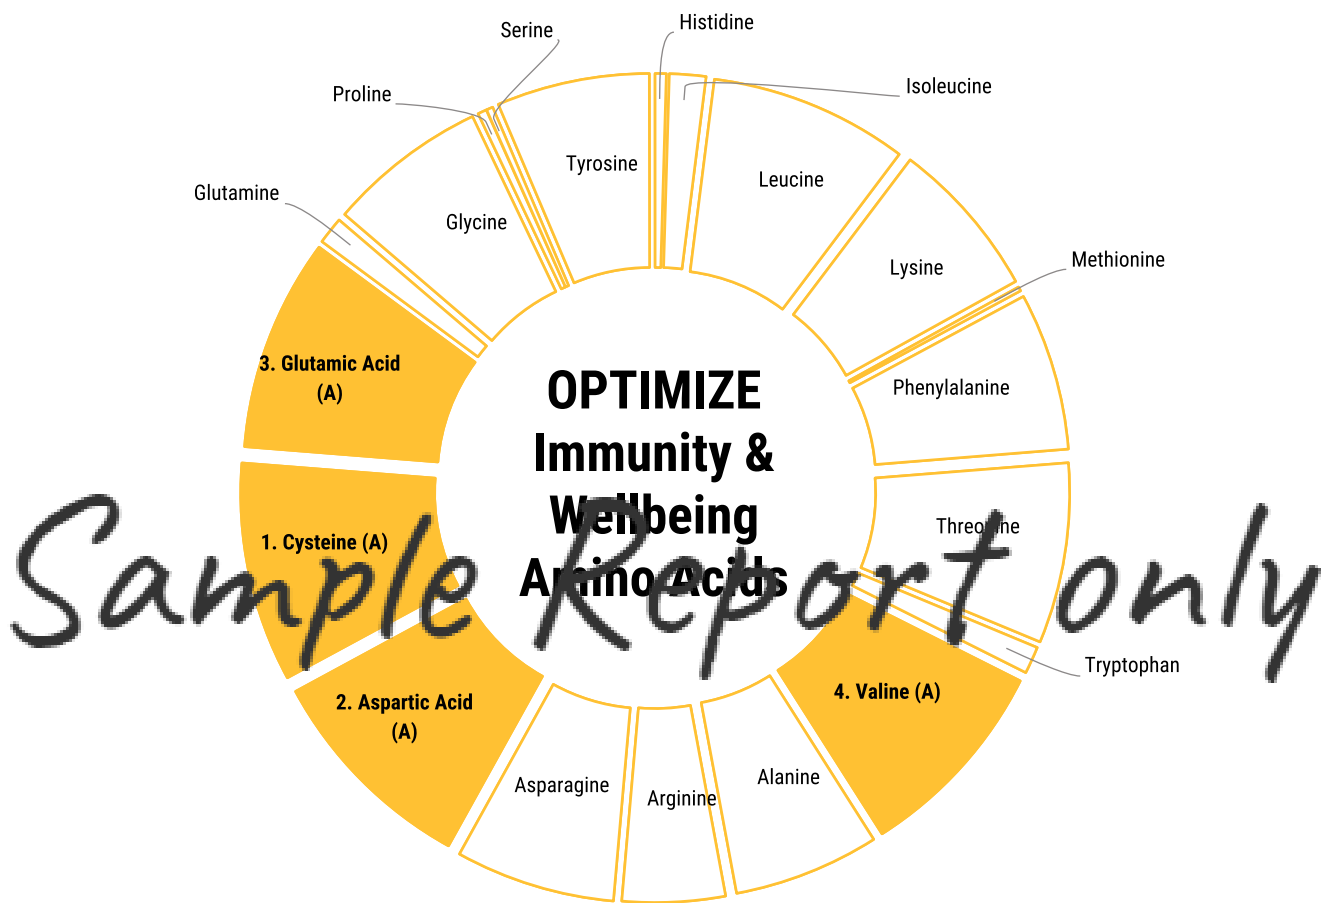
Serine
Histidine
Isoleucine
Proline
Tyrosine
Leucine
Glutamine
Glycine
Lysine
Methionine
3. Glutamic Acid (A)
OPTIMIZE Immunity & Wellbeing Amino Acids
Phenylalanine
1. Cysteine (A)
Threonine
Tryptophan
4. Valine (A)
2. Aspartic Acid (A)
Asparagine
Arginine
Alanine
Sample Report only